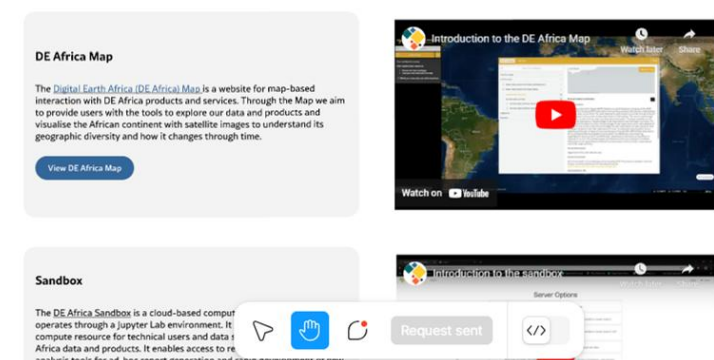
DE Africa Map

The Digital Earth Africa (DE Africa) Map is a website for map-based interaction with DE Africa products and services. Through the Map we aim to provide users with the tools to explore our data and products and visualise the African continent with satellite images to understand its geographic diversity and how it changes through time.

View DE Africa Map

Introduction to the DE Africa Map

Watch later

Share

Watch on YouTube

Sandbox

The DE Africa Sandbox is a cloud-based comput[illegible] operates through a Jupyter Lab environment. It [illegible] compute resource for technical users and data s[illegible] Africa data and products. It enables access to re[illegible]

Introduction to the sandbox

Watch later

Share

Server Options

Request sent